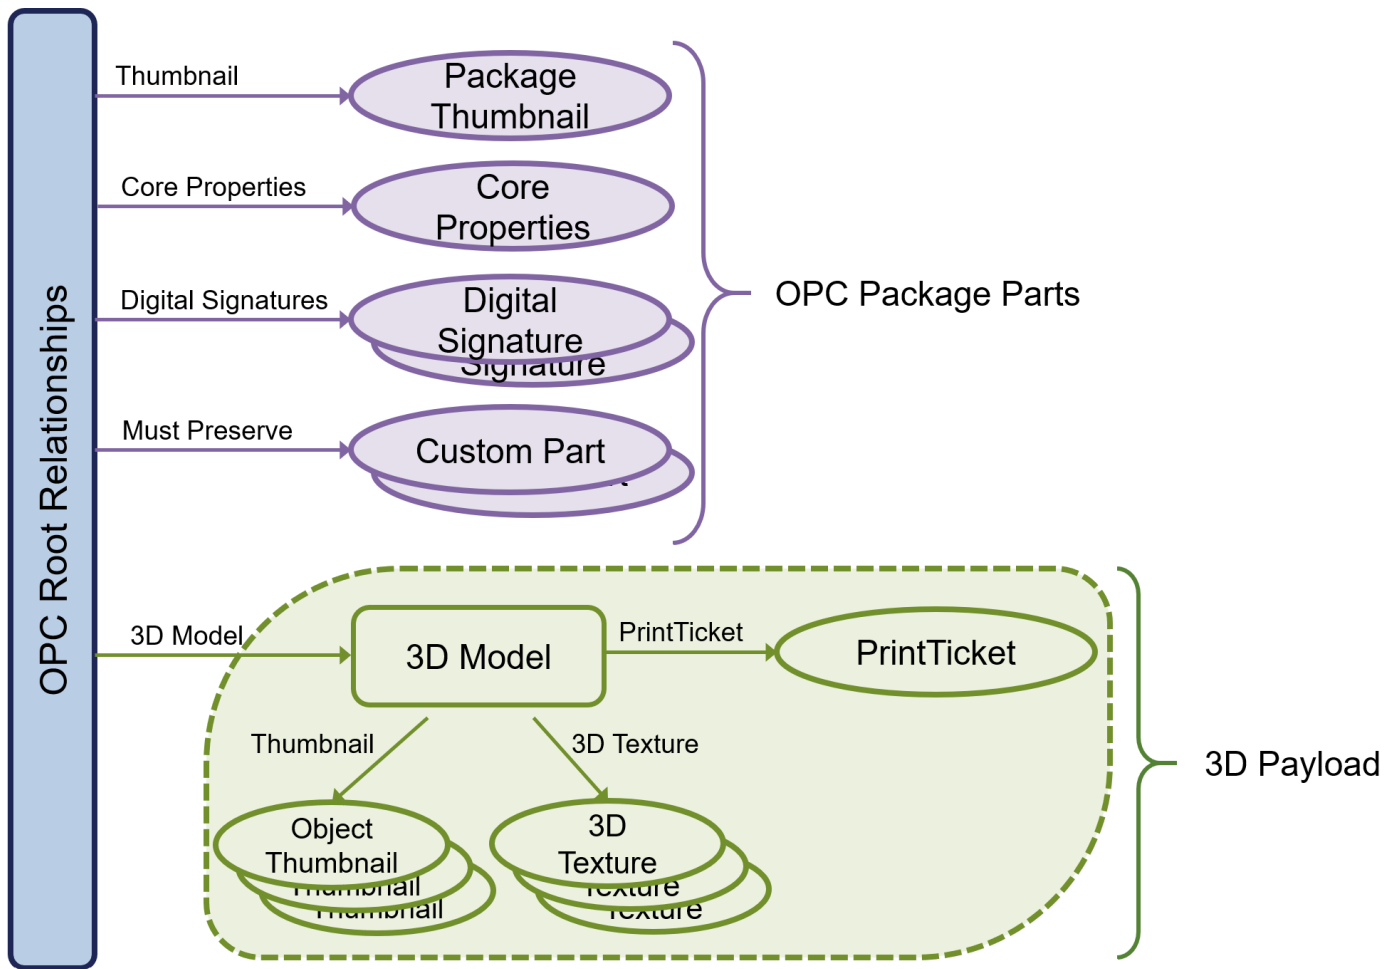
OPC Root Relationships

Thumbnail

Package Thumbnail

Core Properties

Core Properties

Digital Signatures

Digital Signature

Must Preserve

Custom Part

OPC Package Parts

3D Model

3D Model

PrintTicket

PrintTicket

Thumbnail

3D Texture

Object Thumbnail

3D Texture

3D Payload